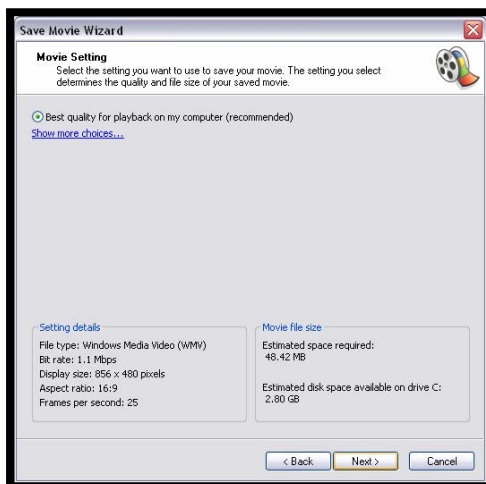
Save Movie Wizard

Movie Setting
Select the setting you want to use to save your movie. The setting you select determines the quality and file size of your saved movie.

Best quality for playback on my computer (recommended)
Show more choices...

Setting details
File type: Windows Media Video (WMV)
Bit rate: 1.1 Mbps
Display size: 856 x 480 pixels
Aspect ratio: 16:9
Frames per second: 25

Movie file size
Estimated space required:
48.42 MB

Estimated disk space available on drive C:
2.80 GB

< Back
Next >
Cancel